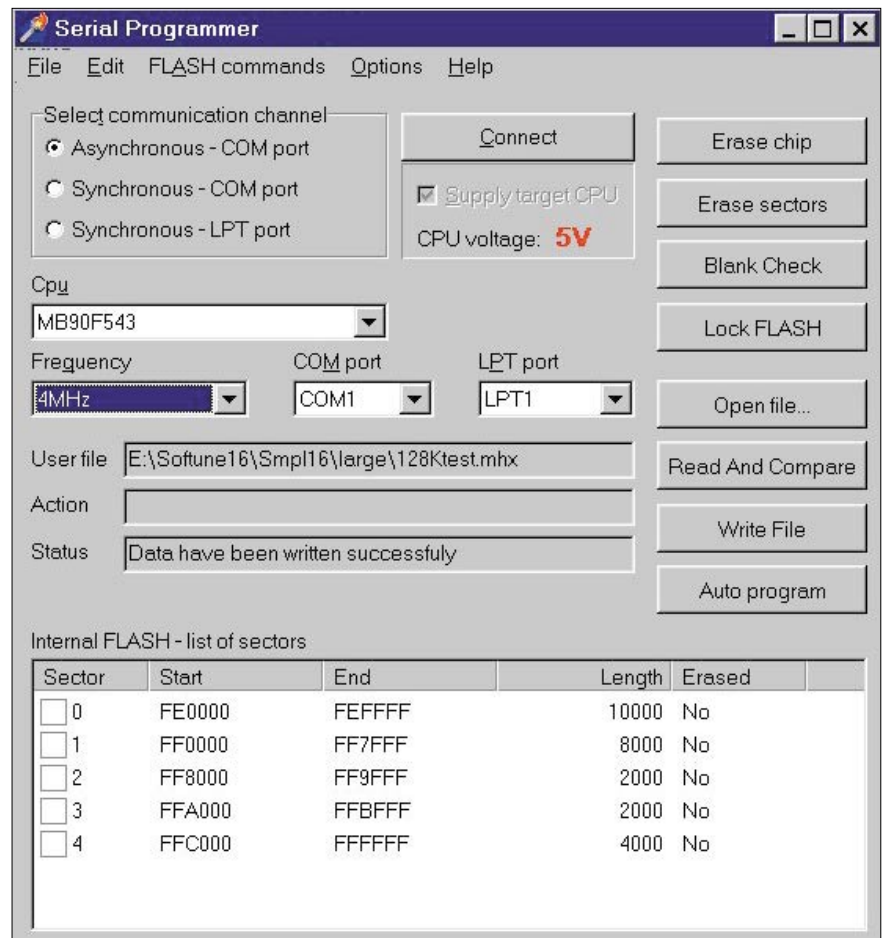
Serial Programmer

File Edit FLASH commands Options Help

Select communication channel
Asynchronous - COM port
Synchronous - COM port
Synchronous - LPT port

Connect

Supply target CPU

CPU voltage: 5V

Erase chip

Erase sectors

Blank Check

Lock FLASH

Cpu
MB90F543

Frequency
4MHz

COM port
COM1

LPT port
LPT1

Open file...

User file E:\Softune16\Smpl16\large\128Ktest.mhx

Read And Compare

Action

Write File

Status Data have been written successfuly

Auto program

Internal FLASH - list of sectors

| Sector | Start | End | Length | Erased |
|---|---|---|---|---|
| 0 | FE0000 | FEFFFF | 10000 | No |
| 1 | FF0000 | FF7FFF | 8000 | No |
| 2 | FF8000 | FF9FFF | 2000 | No |
| 3 | FFA000 | FFBFFF | 2000 | No |
| 4 | FFC000 | FFFFFF | 4000 | No |